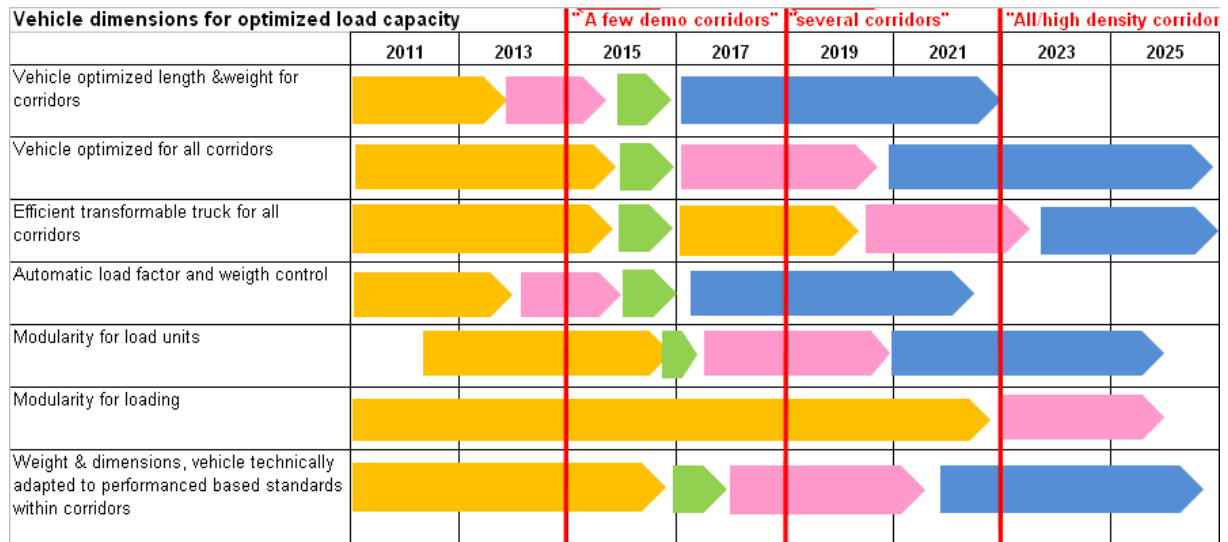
Vehicle dimensions for optimized load capacity

"A few demo corridors"

"several corridors"

"All/high density corridor

| | 2011 | 2013 | 2015 | 2017 | 2019 | 2021 | 2023 | 2025 |
|---|---|---|---|---|---|---|---|---|
| Vehicle optimized length &weight for corridors | | | | | | | | |
| Vehicle optimized for all corridors | | | | | | | | |
| Efficient transformable truck for all corridors | | | | | | | | |
| Automatic load factor and weigth control | | | | | | | | |
| Modularity for load units | | | | | | | | |
| Modularity for loading | | | | | | | | |
| Weight & dimensions, vehicle technically adapted to performanced based standards within corridors | | | | | | | | |